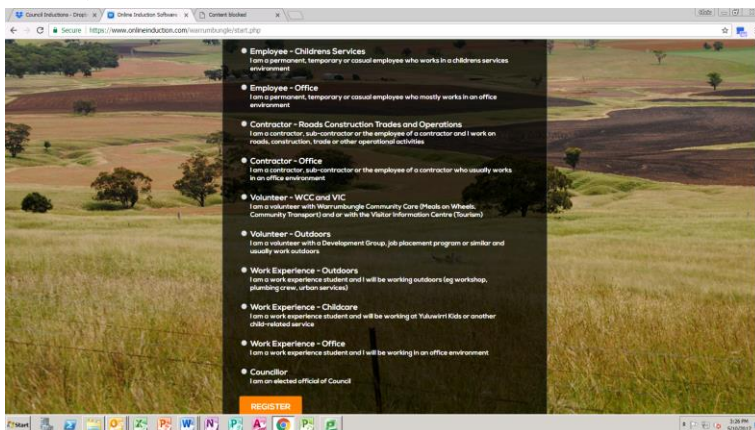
Council Inductions - Drupal × Online Induction Software × Content blocked ×

Secure | https://www.onlineinduction.com/warrumbungle/start.php

Employee - Childrens Services
I am a permanent, temporary or casual employee who works in a childrens services environment

Employee - Office
I am a permanent, temporary or casual employee who mostly works in an office environment

Contractor - Roads Construction Trades and Operations
I am a contractor, sub-contractor or the employee of a contractor and I work on roads, construction, trade or other operational activities

Contractor - Office
I am a contractor, sub-contractor or the employee of a contractor who usually works in an office environment

Volunteer - WCC and VIC
I am a volunteer with Warrumbungle Community Care (Meals on Wheels, Community Transport) and or with the Visitor Information Centre (Tourism)

Volunteer - Outdoors
I am a volunteer with a Development Group, job placement program or similar and usually work outdoors

Work Experience - Outdoors
I am a work experience student and I will be working outdoors (eg workshop, plumbing crew, urban services)

Work Experience - Childcare
I am a work experience student and will be working at Yuluwirri Kids or another child-related service

Work Experience - Office
I am a work experience student and I will be working in an office environment

Councillor
I am an elected official of Council

REGISTER

Start

3:26 PM
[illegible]